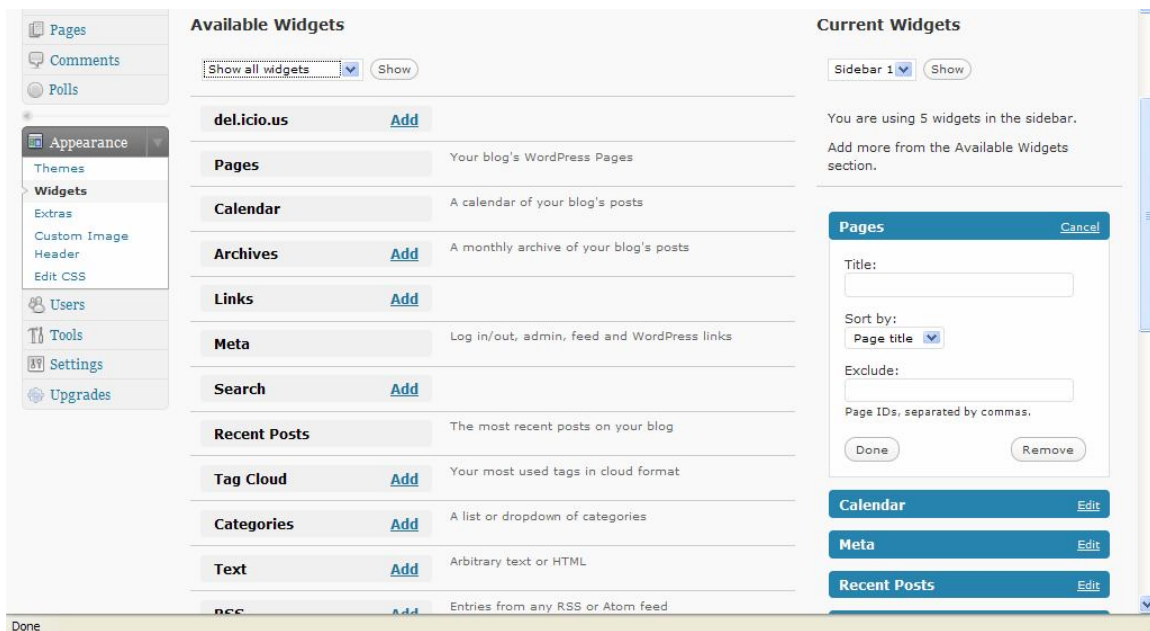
Pages
Comments
Polls
Appearance
Themes
Widgets
Extras
Custom Image Header
Edit CSS
Users
Tools
Settings
Upgrades

Available Widgets

Show all widgets
Show

del.icio.us Add
Pages
Your blog's WordPress Pages
Calendar
A calendar of your blog's posts
Archives Add
A monthly archive of your blog's posts
Links Add
Meta
Log in/out, admin, feed and WordPress links
Search Add
Recent Posts
The most recent posts on your blog
Tag Cloud Add
Your most used tags in cloud format
Categories Add
A list or dropdown of categories
Text Add
Arbitrary text or HTML
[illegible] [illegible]
Entries from any RSS or Atom feed

Current Widgets

Sidebar 1
Show

You are using 5 widgets in the sidebar.

Add more from the Available Widgets section.

Pages Cancel
Title:
Sort by:
Page title
Exclude:
Page IDs, separated by commas.
Done Remove

Calendar Edit
Meta Edit
Recent Posts Edit

Done